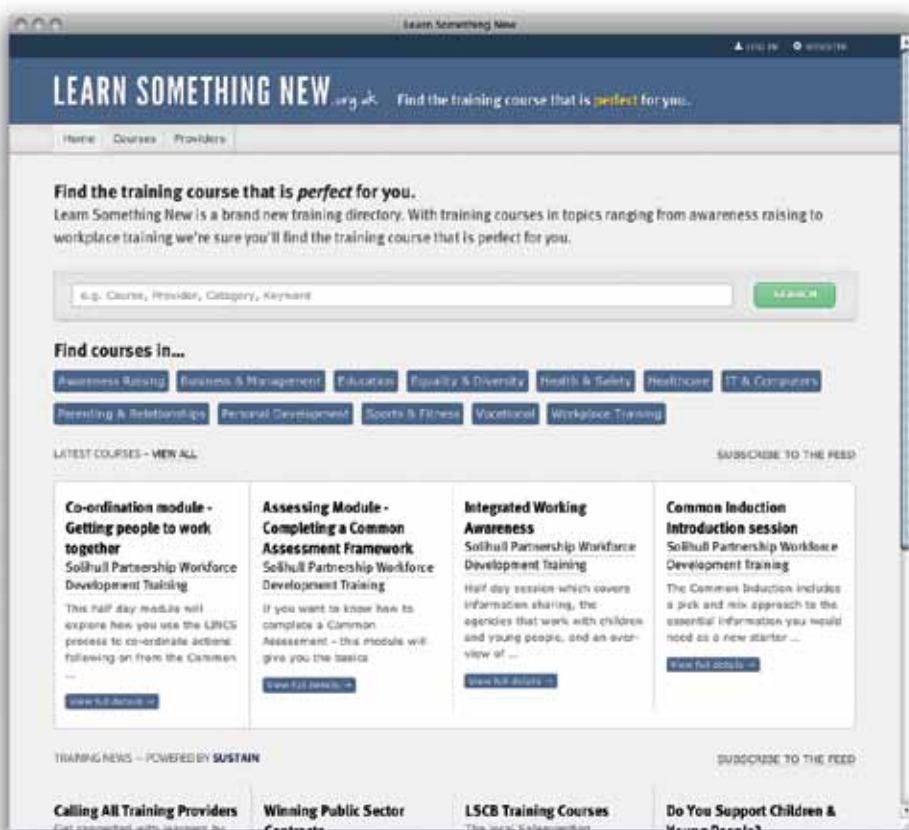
Learn Something New

LOG IN REGISTER

LEARN SOMETHING NEW .org.uk Find the training course that is perfect for you.

Home Courses Providers

Find the training course that is *perfect* for you.

Learn Something New is a brand new training directory. With training courses in topics ranging from awareness raising to workplace training we're sure you'll find the training course that is perfect for you.

e.g. Course, Provider, Category, Keyword

SEARCH

Find courses in...

Awareness Raising Business & Management Education Equality & Diversity Health & Safety Healthcare IT & Computers Parenting & Relationships Personal Development Sports & Fitness Vocational Workplace Training

LATEST COURSES – VIEW ALL

SUBSCRIBE TO THE FEED

Co-ordination module - Getting people to work together
Solihull Partnership Workforce Development Training
This half day module will explore how you use the LINCS process to co-ordinate actions following on from the Common ...
View full details →

Assessing Module - Completing a Common Assessment Framework
Solihull Partnership Workforce Development Training
If you want to know how to complete a Common Assessment - this module will give you the basics
View full details →

Integrated Working Awareness
Solihull Partnership Workforce Development Training
Half day session which covers information sharing, the agencies that work with children and young people, and an over-view of ...
View full details →

Common Induction Introduction session
Solihull Partnership Workforce Development Training
The Common Induction includes a pick and mix approach to the essential information you would need as a new starter ...
View full details →

TRAINING NEWS – POWERED BY SUSTAIN

SUBSCRIBE TO THE FEED

Calling All Training Providers
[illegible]

Winning Public Sector Contracts

LSCB Training Courses
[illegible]

Do You Support Children & Young People?